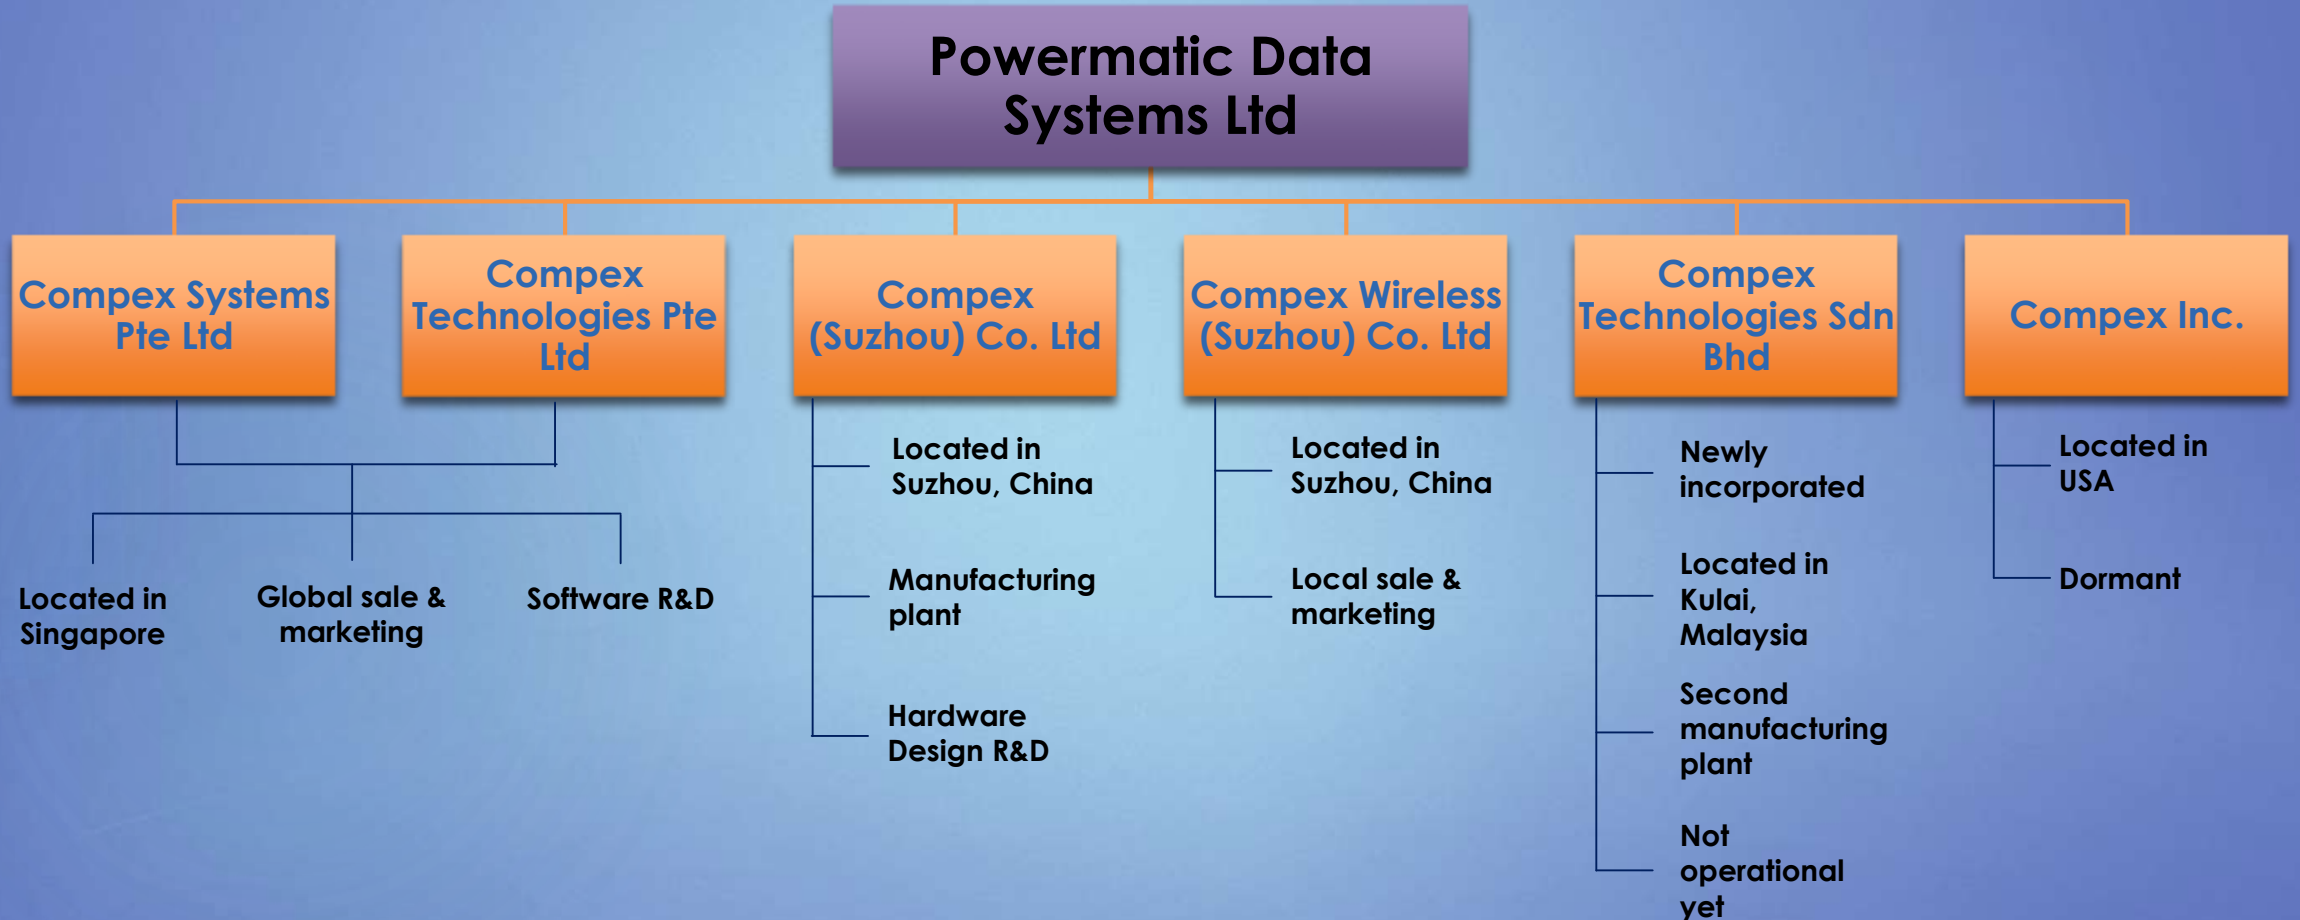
Powermatic Data Systems Ltd

Compex Systems Pte Ltd

Compex Technologies Pte Ltd

Located in Singapore

Global sale & marketing

Software R&D

Compex (Suzhou) Co. Ltd

Located in Suzhou, China

Manufacturing plant

Hardware Design R&D

Compex Wireless (Suzhou) Co. Ltd

Located in Suzhou, China

Local sale & marketing

Compex Technologies Sdn Bhd

Newly incorporated

Located in Kulai, Malaysia

Second manufacturing plant

Not operational yet

Compex Inc.

Located in USA

Dormant